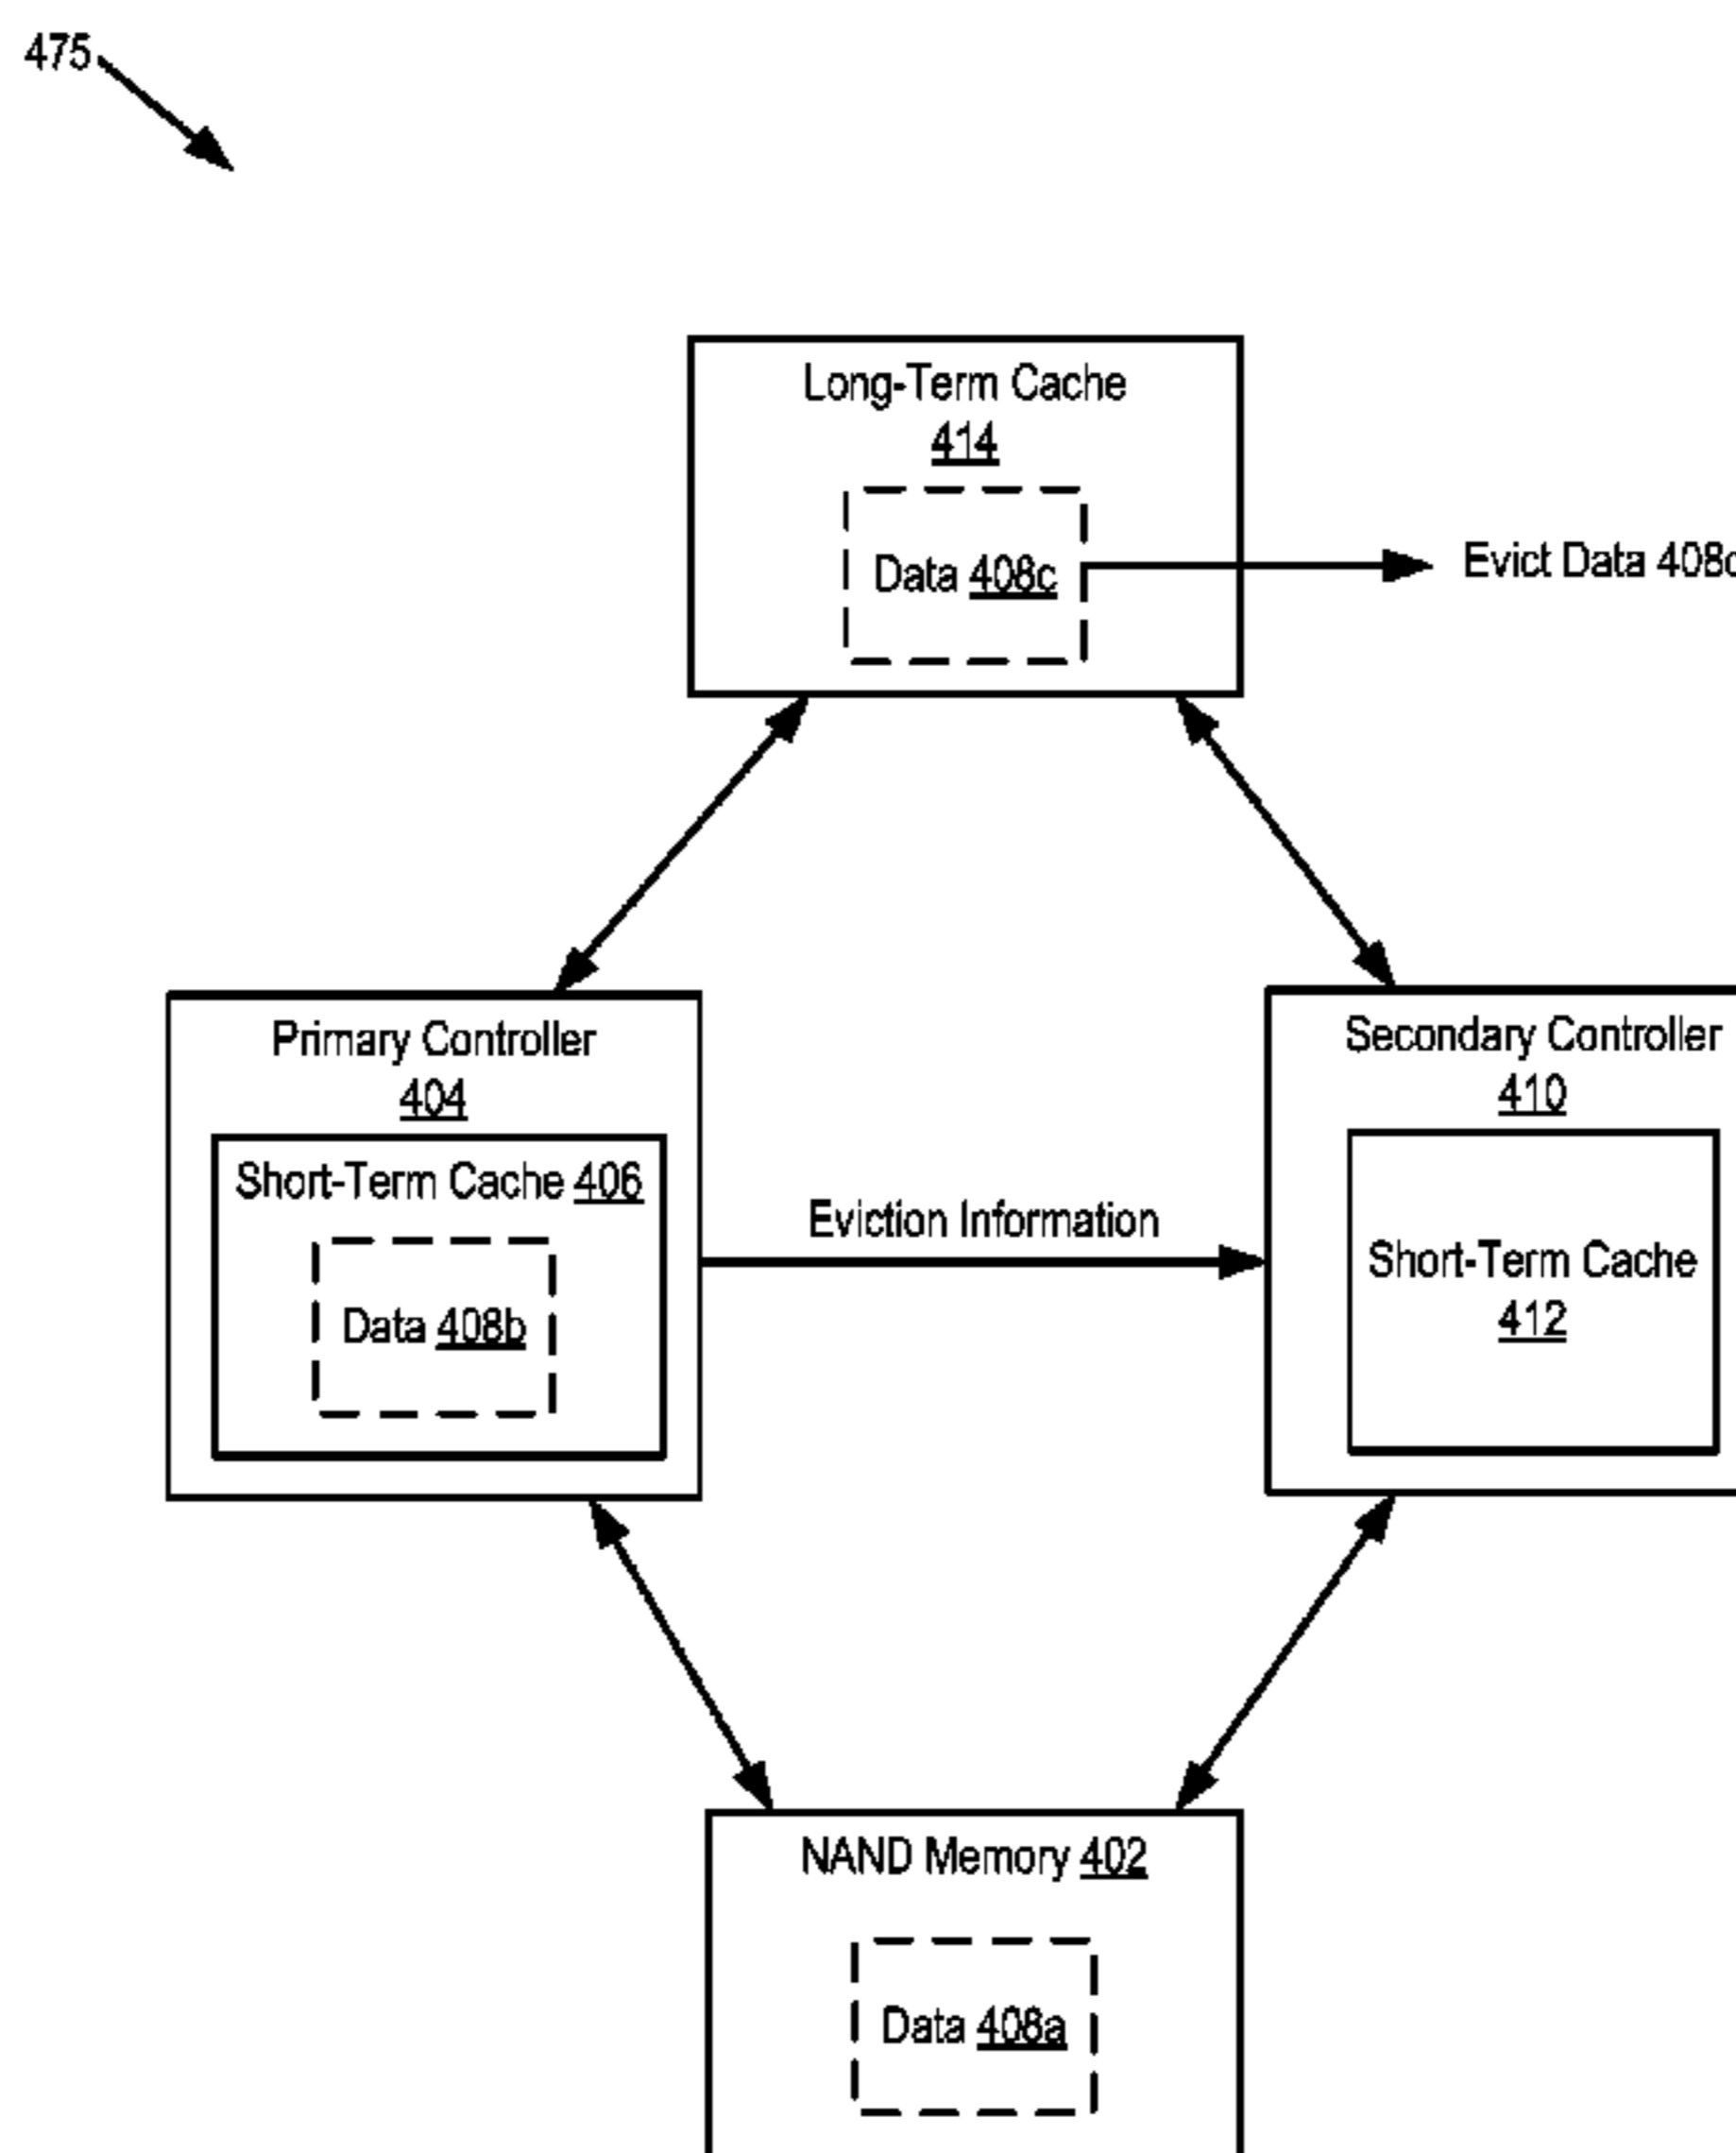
475

Long-Term Cache 414

Data 408c

Evict Data 408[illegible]

Primary Controller 404

Short-Term Cache 406

Data 408b

Eviction Information

Secondary Controller 410

Short-Term Cache 412

NAND Memory 402

Data 408a